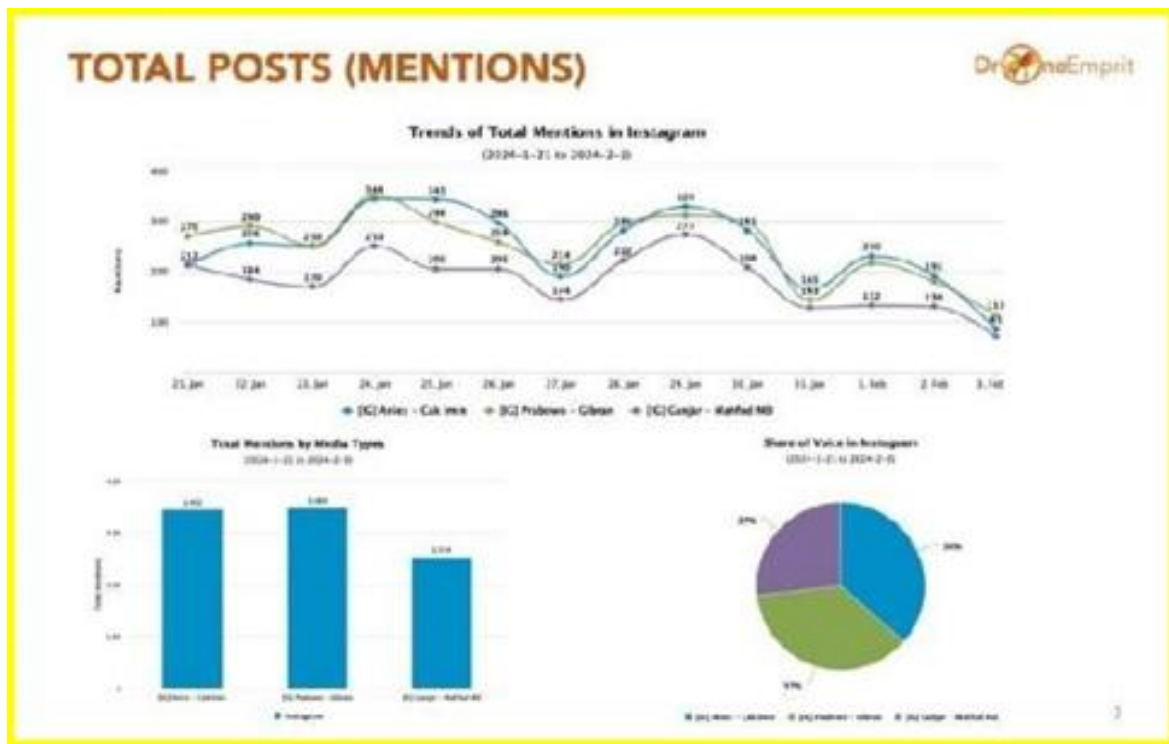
TOTAL POSTS (MENTIONS)

DroneEmprit

Trends of Total Mentions in Instagram

(2024-1-21 to 2024-2-3)

400

300

200

100

Mentions

275

290

212

254

184

250

139

348

250

345

298

200

286

254

200

214

190

144

280

220

325

273

281

208

165

153

310

132

290

130

131

21 Jan

22 Jan

23 Jan

24 Jan

25 Jan

26 Jan

27 Jan

28 Jan

29 Jan

30 Jan

31 Jan

1 Feb

2 Feb

3 Feb

[IG] Anies - Cak Imin

[IG] Prabowo - Gibran

[IG] Ganjar - Mahfud MD

Total Mentions by Media Types

(2024-1-21 to 2024-2-3)

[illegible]

[IG] Anies - Cak Imin

[IG] Prabowo - Gibran

[IG] Ganjar - Mahfud MD

Instagram

Share of Voice in Instagram

(2024-1-21 to 2024-2-3)

27%

36%

37%

[IG] Anies - Cak Imin

[IG] Prabowo - Gibran

[IG] Ganjar - Mahfud MD

3